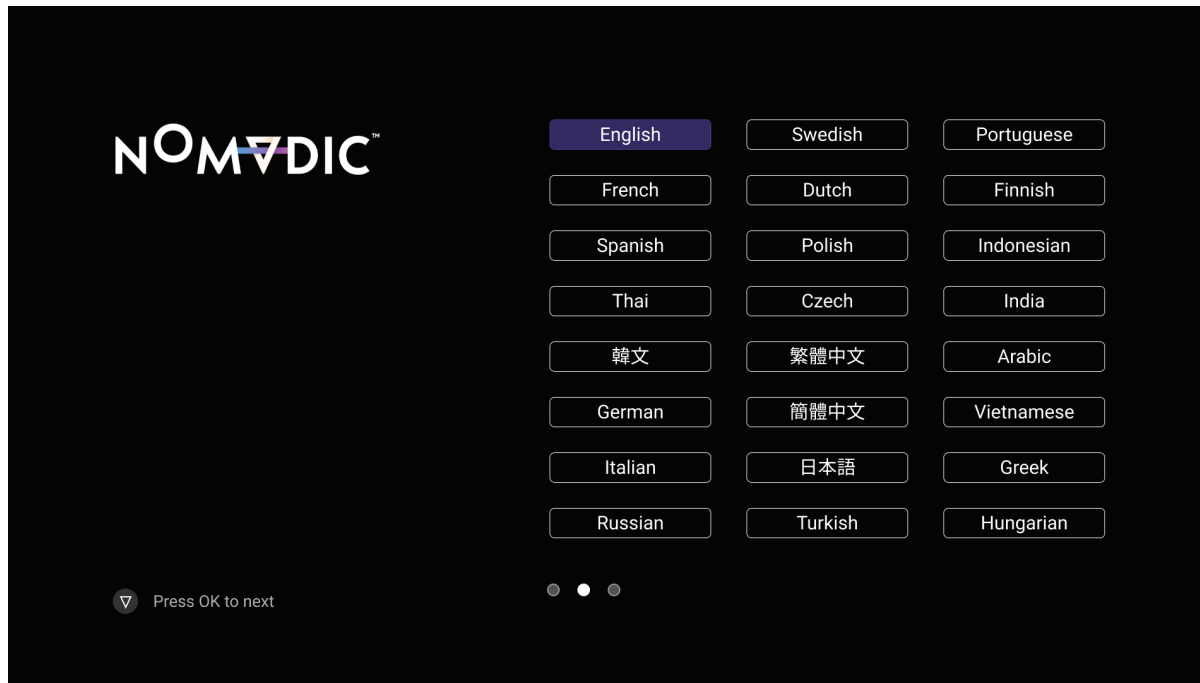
NOMADIC™

English
French
Spanish
Thai
韓文
German
Italian
Russian

Swedish
Dutch
Polish
Czech
繁體中文
簡體中文
日本語
Turkish

Portuguese
Finnish
Indonesian
India
Arabic
Vietnamese
Greek
Hungarian

Press OK to next